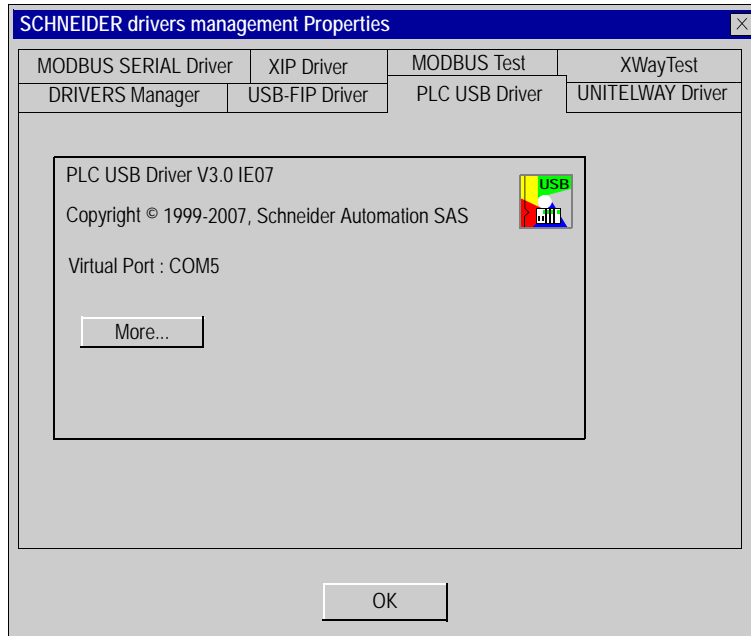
SCHNEIDER drivers management Properties

MODBUS SERIAL Driver
XIP Driver
MODBUS Test
XWayTest
DRIVERS Manager
USB-FIP Driver
PLC USB Driver
UNITELWAY Driver

PLC USB Driver V3.0 IE07

Copyright © 1999-2007, Schneider Automation SAS

USB

Virtual Port : COM5

More...

OK